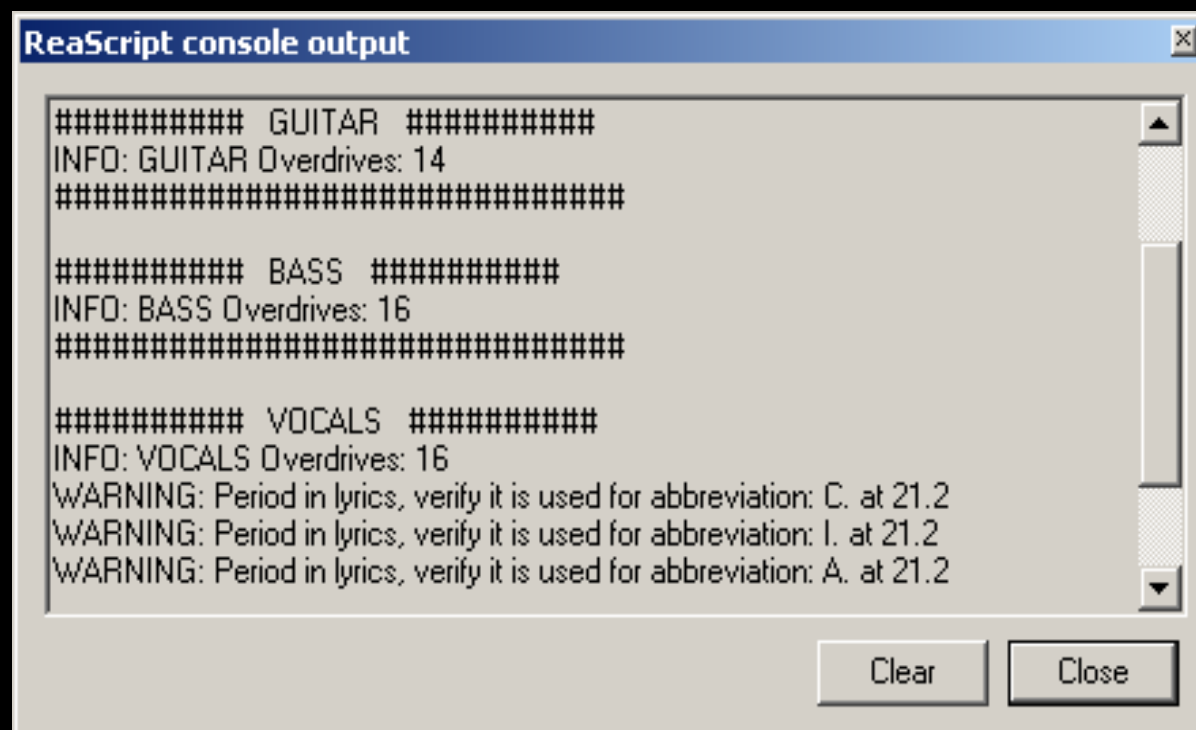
ReaScript console output

########## GUITAR ##########
INFO: GUITAR Overdrives: 14
###############################

########## BASS ##########
INFO: BASS Overdrives: 16
###############################

########## VOCALS ##########
INFO: VOCALS Overdrives: 16
WARNING: Period in lyrics, verify it is used for abbreviation: C. at 21.2
WARNING: Period in lyrics, verify it is used for abbreviation: I. at 21.2
WARNING: Period in lyrics, verify it is used for abbreviation: A. at 21.2

Clear
Close